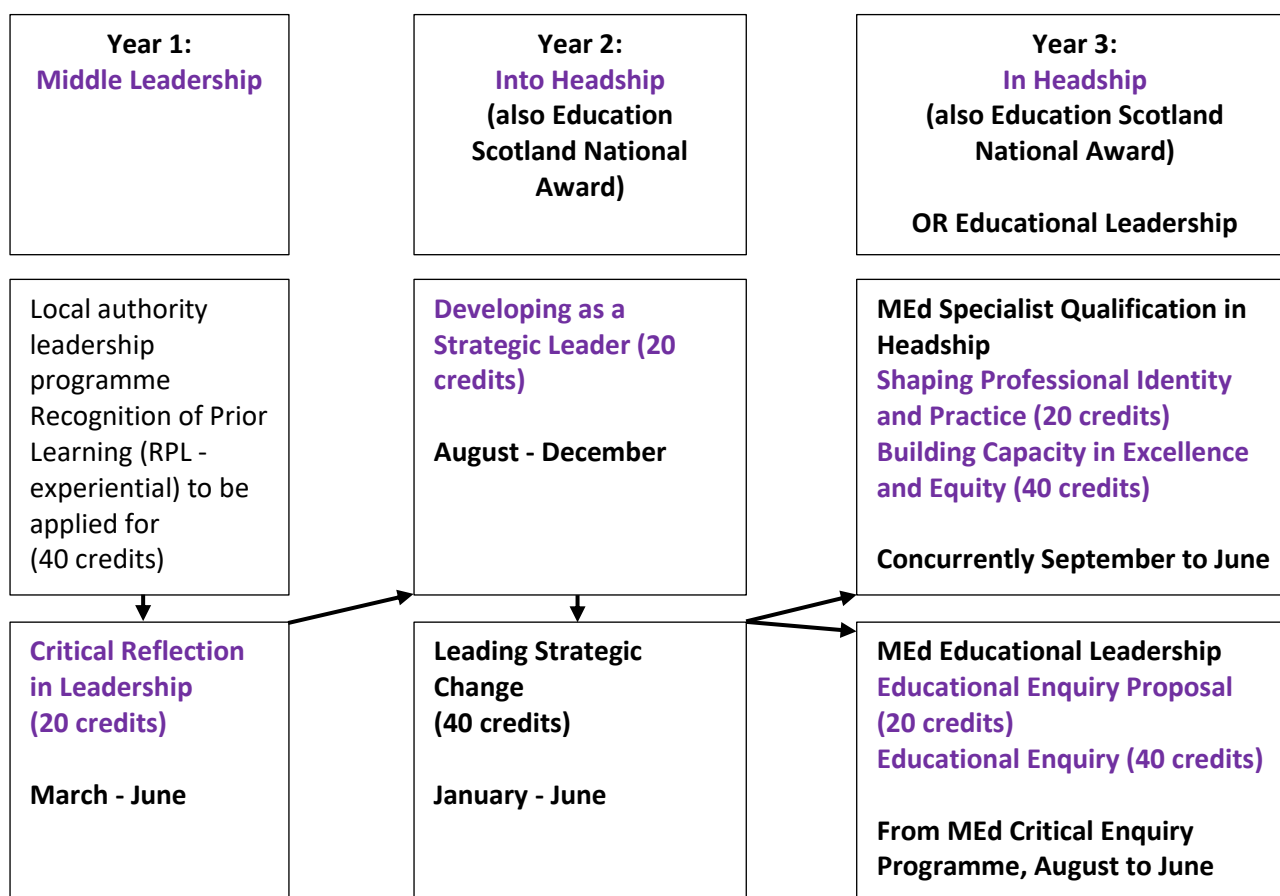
Year 1:
Middle Leadership

Year 2:
Into Headship
(also Education Scotland National Award)

Year 3:
In Headship
(also Education Scotland National Award)

OR Educational Leadership

Local authority leadership programme Recognition of Prior Learning (RPL - experiential) to be applied for
(40 credits)

Critical Reflection in Leadership
(20 credits)

March - June

Developing as a Strategic Leader (20 credits)

August - December

Leading Strategic Change
(40 credits)

January - June

MEd Specialist Qualification in Headship
Shaping Professional Identity and Practice (20 credits)
Building Capacity in Excellence and Equity (40 credits)

Concurrently September to June

MEd Educational Leadership
Educational Enquiry Proposal (20 credits)
Educational Enquiry (40 credits)

From MEd Critical Enquiry Programme, August to June